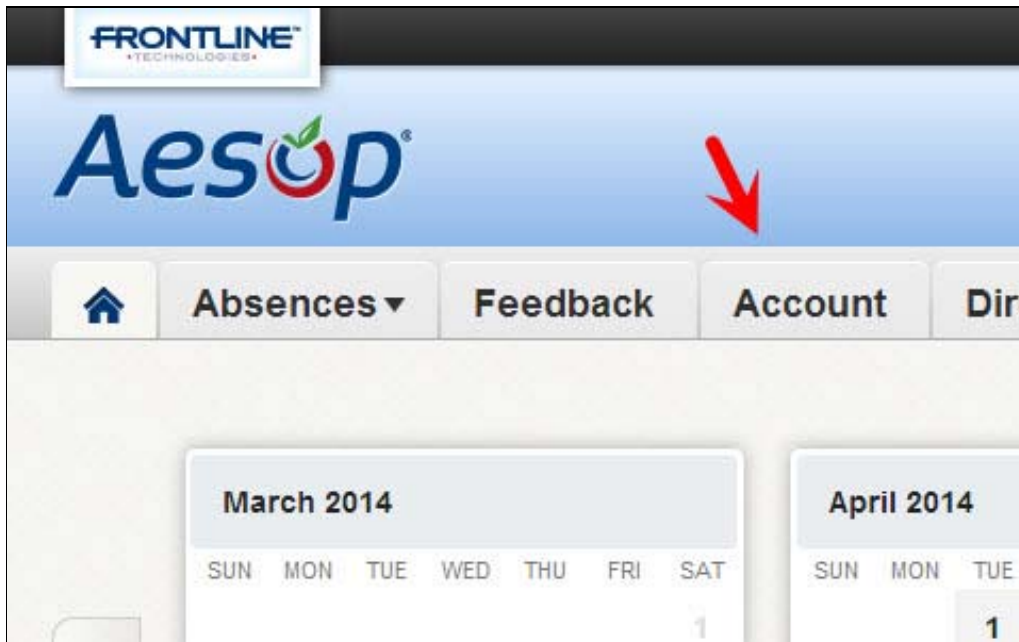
FRONTLINE
•TECHNOLOGIES•

Aesop

Absences ▾ Feedback Account Dir

March 2014

| SUN | MON | TUE | WED | THU | FRI | SAT |
|---|---|---|---|---|---|---|
| | | | | | | 1 |

April 2014

| SUN | MON | TUE |
|---|---|---|
| | | 1 |